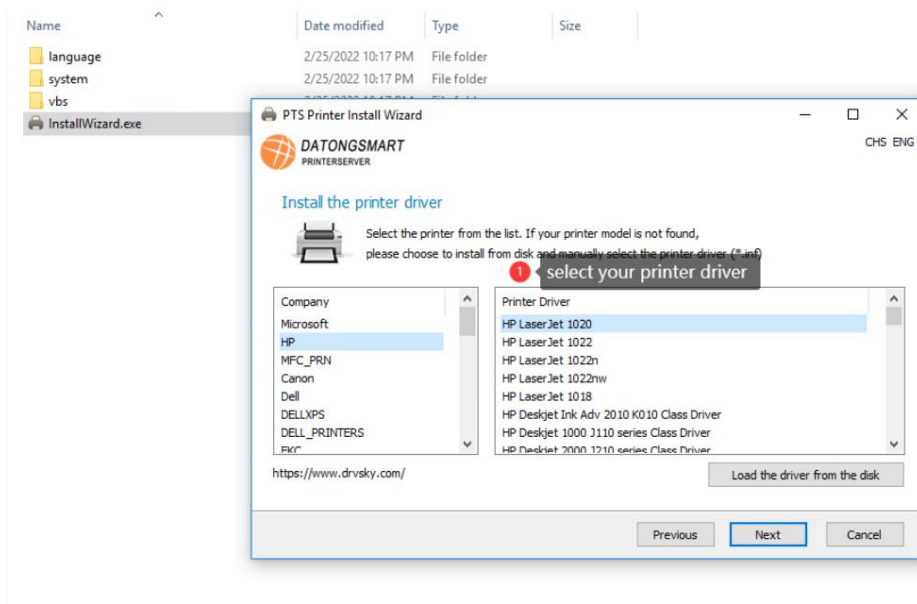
Name | Date modified | Type | Size

language 2/25/2022 10:17 PM File folder
system 2/25/2022 10:17 PM File folder
vbs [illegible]
InstallWizard.exe

PTS Printer Install Wizard

DATONGSMART
PRINTERSERVER

CHS ENG

Install the printer driver

Select the printer from the list. If your printer model is not found, please choose to install from disk and manually select the printer driver (*.inf)

1 select your printer driver

Company
Microsoft
HP
MFC_PRN
Canon
Dell
DELLXPS
DELL_PRINTERS
EKC

Printer Driver
HP LaserJet 1020
HP LaserJet 1022
HP LaserJet 1022n
HP LaserJet 1022nw
HP LaserJet 1018
HP Deskjet Ink Adv 2010 K010 Class Driver
HP Deskjet 1000 J110 series Class Driver
HP Deskjet 2000 J210 series Class Driver

https://www.drvsky.com/

Load the driver from the disk

Previous Next Cancel